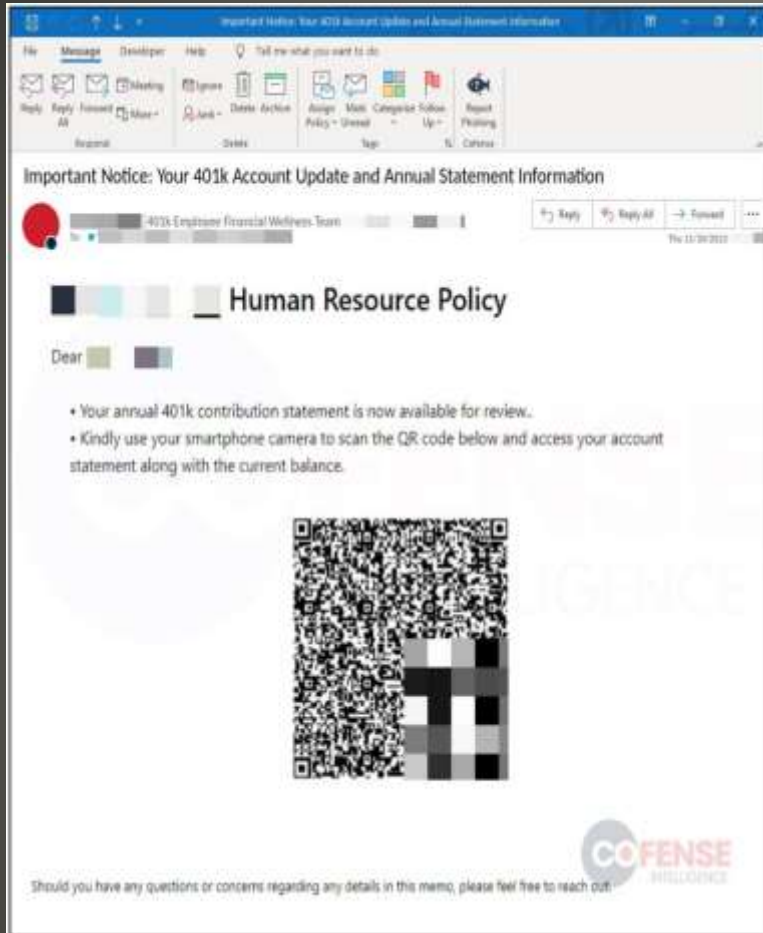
Important Notice: Your 401k Account Update and Annual Statement Information

File Message Developer Help Tell me what you want to do

Reply Reply All Forward Meeting More Ignore Junk Delete Archive Assign Policy Mark Unread Categorize Follow Up Report Phishing

Respond Delete Tags Cofense

Important Notice: Your 401k Account Update and Annual Statement Information

401k Employee Financial Wellness Team

To

Reply Reply All Forward ...

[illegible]

Human Resource Policy

Dear

• Your annual 401k contribution statement is now available for review..

• Kindly use your smartphone camera to scan the QR code below and access your account statement along with the current balance.

COFENSE INTELLIGENCE

Should you have any questions or concerns regarding any details in this memo, please feel free to reach out.